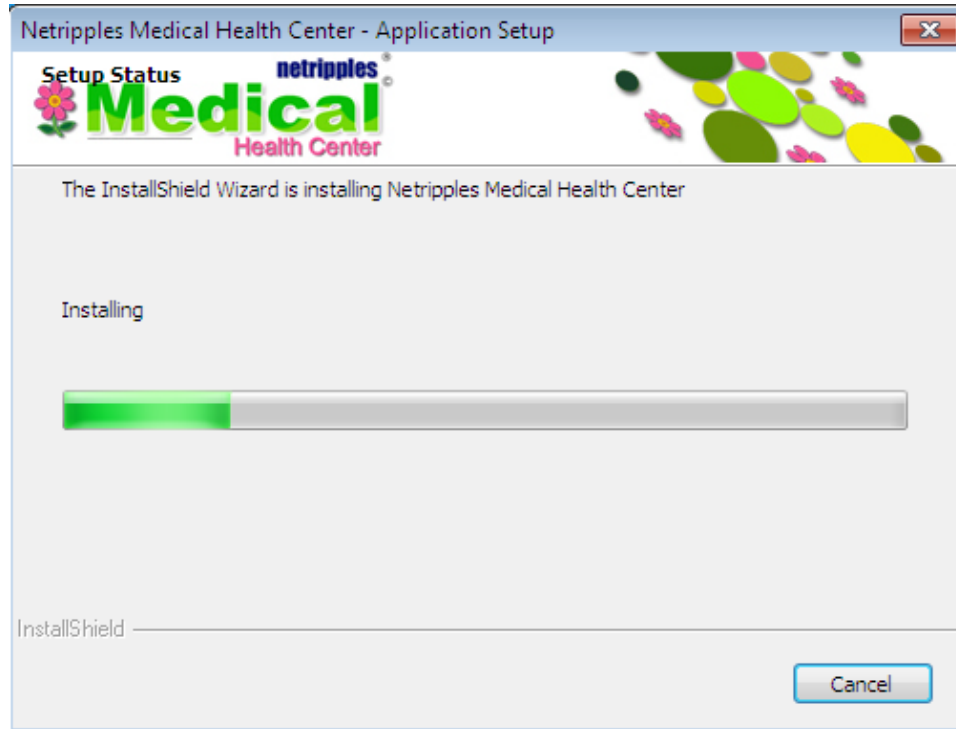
Netripples Medical Health Center - Application Setup

Setup Status

netripples ® ©

Medical
Health Center

The InstallShield Wizard is installing Netripples Medical Health Center

Installing

InstallShield

Cancel